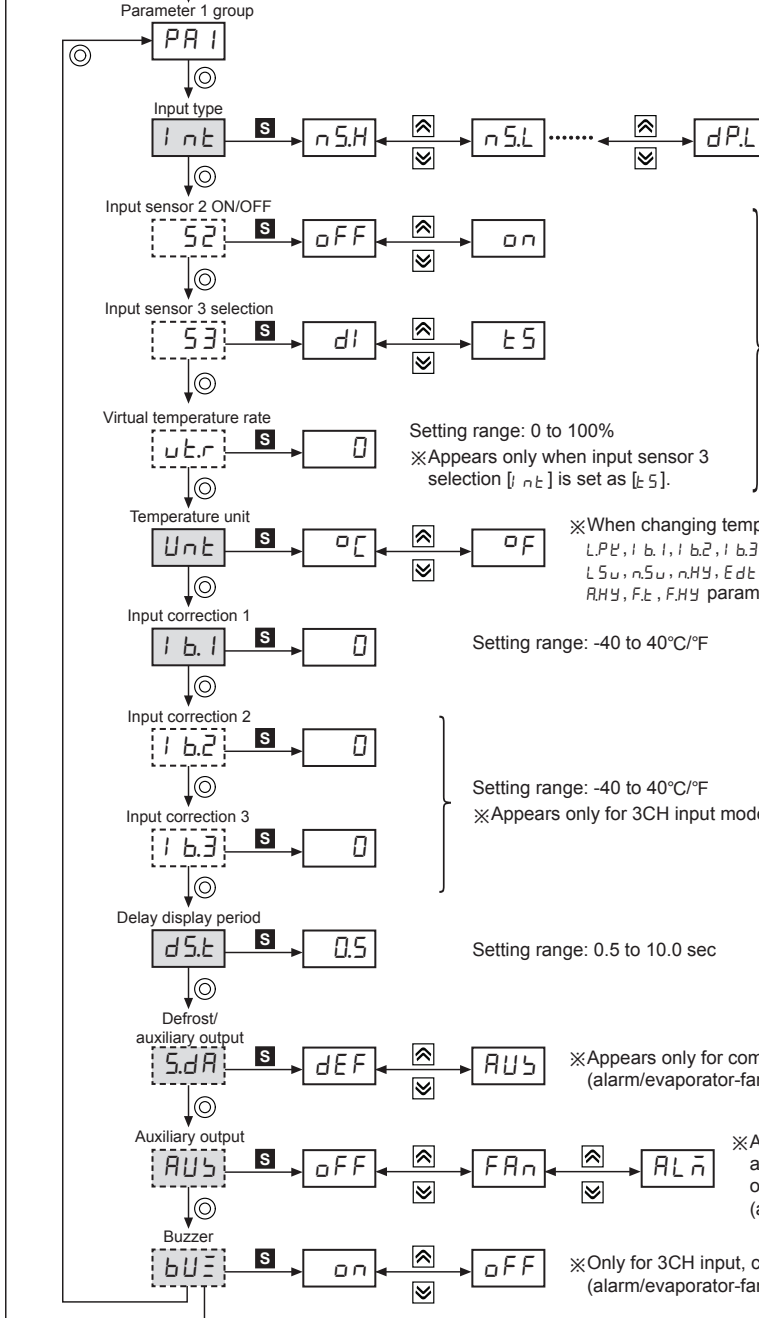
Parameter 1 group

PA1

Input type

Int S n5.H n5.L ······ dP.L

Input sensor 2 ON/OFF

52 S oFF on

Input sensor 3 selection

53 S dI t5

Virtual temperature rate

ut.r S 0

Setting range: 0 to 100%
※Appears only when input sensor 3 selection [Int] is set as [t5].

Temperature unit

Unt S °C °F

※When changing temp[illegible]
L.Pt, Ib.1, Ib.2, Ib.3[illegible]
L5u, n.5u, n.HY, Edt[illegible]
A.HY, F.t, F.HY param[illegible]

Input correction 1

Ib.1 S 0

Setting range: -40 to 40°C/°F

Input correction 2

Ib.2 S 0

Input correction 3

Ib.3 S 0

Setting range: -40 to 40°C/°F
※Appears only for 3CH input mode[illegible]

Delay display period

d5.t S 0.5

Setting range: 0.5 to 10.0 sec

Defrost/
auxiliary output

5.dA S dEF AU5

※Appears only for com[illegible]
(alarm/evaporator-fan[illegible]

Auxiliary output

AU5 S oFF FAn ALm

※A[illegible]
a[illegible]
o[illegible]
(a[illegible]

Buzzer

bU2 S on oFF

※Only for 3CH input, c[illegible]
(alarm/evaporator-fan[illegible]